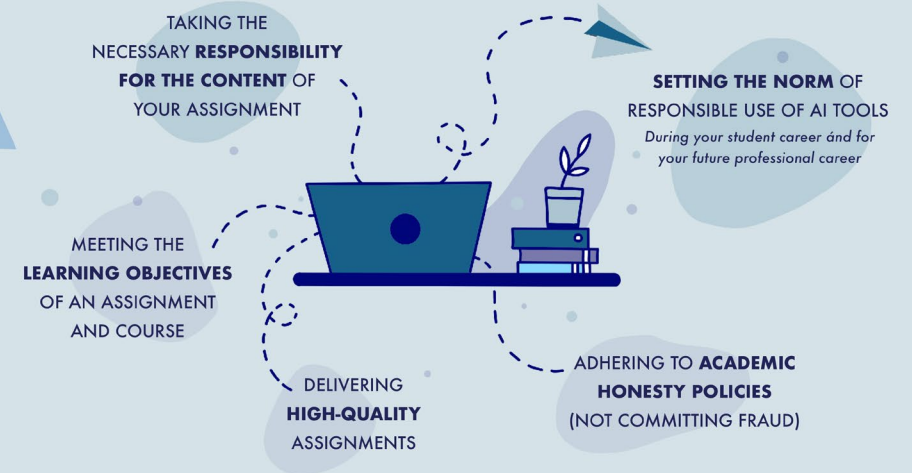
TAKING THE NECESSARY **RESPONSIBILITY FOR THE CONTENT** OF YOUR ASSIGNMENT

**SETTING THE NORM** OF RESPONSIBLE USE OF AI TOOLS

During your student career ánd for your future professional career

MEETING THE **LEARNING OBJECTIVES** OF AN ASSIGNMENT AND COURSE

DELIVERING **HIGH-QUALITY** ASSIGNMENTS

ADHERING TO **ACADEMIC HONESTY POLICIES** (NOT COMMITTING FRAUD)